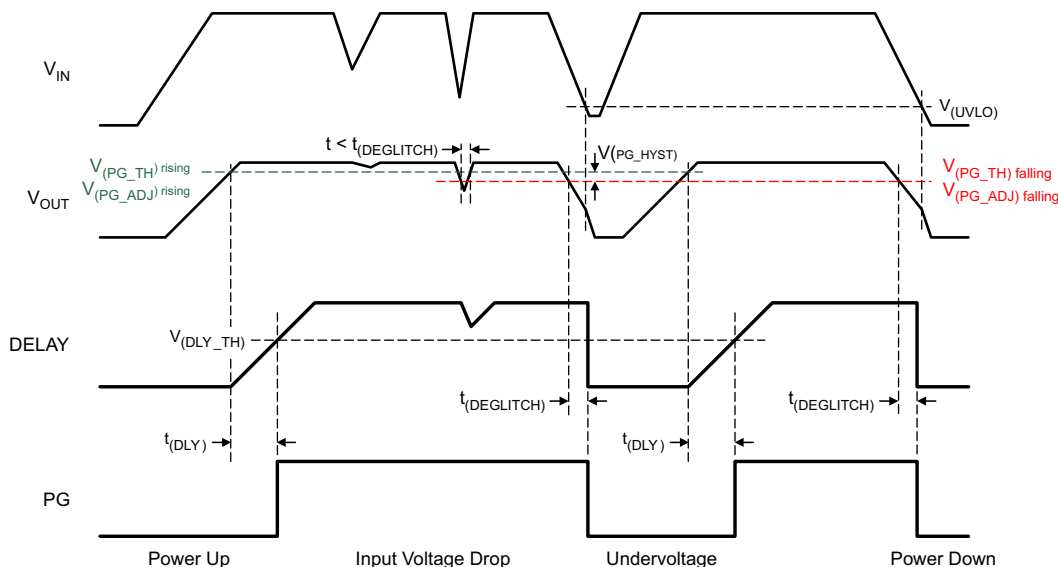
$V_{IN}$

$V_{(UVLO)}$

$t < t_{(DEGLITCH)}$

$V_{(PG\_HYST)}$

$V_{(PG\_TH)}$ rising

$V_{(PG\_ADJ)}$ rising

$V_{(PG\_TH)}$ falling

$V_{(PG\_ADJ)}$ falling

$V_{OUT}$

DELAY

$V_{(DLY\_TH)}$

$t_{(DEGLITCH)}$

$t_{(DEGLITCH)}$

$t_{(DLY)}$

$t_{(DLY)}$

PG

Power Up

Input Voltage Drop

Undervoltage

Power Down